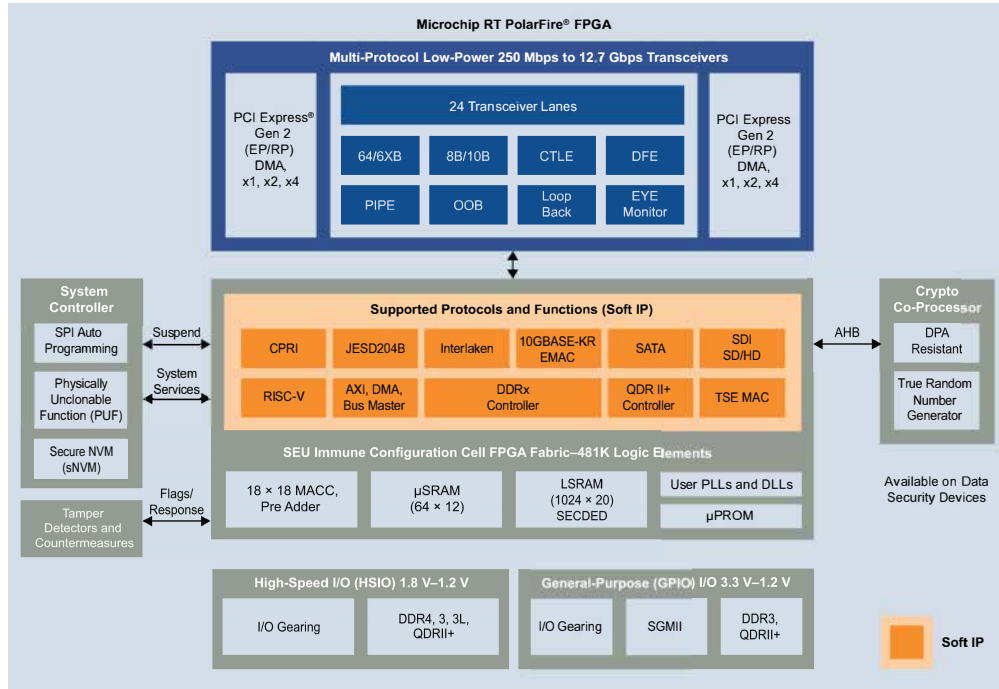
Microchip RT PolarFire® FPGA

Multi-Protocol Low-Power 250 Mbps to 12.7 Gbps Transceivers

PCI Express® Gen 2 (EP/RP) DMA, x1, x2, x4

24 Transceiver Lanes

64/6XB

8B/10B

CTLE

DFE

PIPE

OOB

Loop Back

EYE Monitor

PCI Express Gen 2 (EP/RP) DMA, x1, x2, x4

System Controller

SPI Auto Programming

Physically Unclonable Function (PUF)

Secure NVM (sNVM)

Suspend

System Services

Supported Protocols and Functions (Soft IP)

CPRI

JESD204B

Interlaken

10GBASE-KR EMAC

SATA

SDI SD/HD

RISC-V

AXI, DMA, Bus Master

DDRx Controller

QDR II+ Controller

TSE MAC

AHB

Crypto Co-Processor

DPA Resistant

True Random Number Generator

SEU Immune Configuration Cell FPGA Fabric–481K Logic Elements

Available on Data Security Devices

Tamper Detectors and Countermeasures

Flags/ Response

18 × 18 MACC, Pre Adder

µSRAM (64 × 12)

LSRAM (1024 × 20) SECDED

User PLLs and DLLs

µPROM

High-Speed I/O (HSIO) 1.8 V–1.2 V

I/O Gearing

DDR4, 3, 3L, QDRII+

General-Purpose (GPIO) I/O 3.3 V–1.2 V

I/O Gearing

SGMII

DDR3, QDRII+

Soft IP